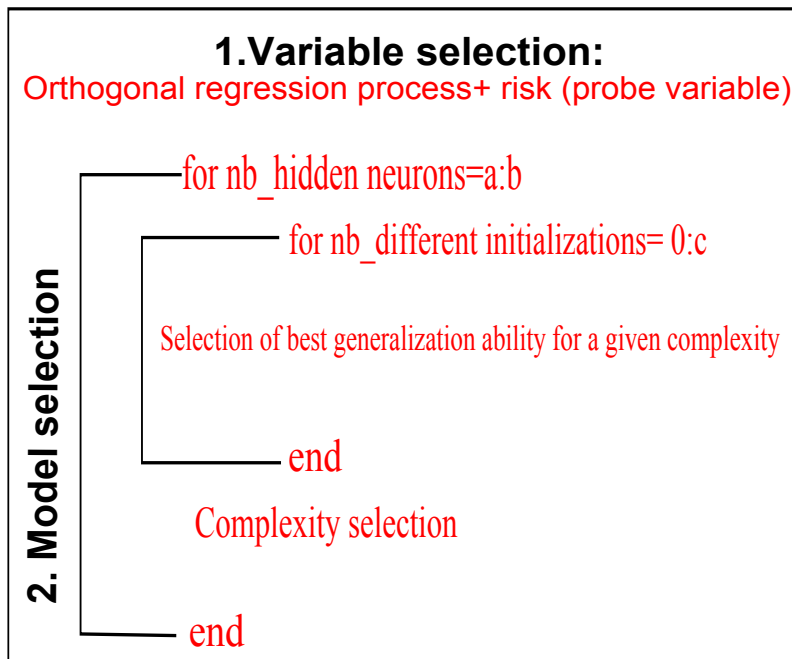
1.Variable selection:
Orthogonal regression process+ risk (probe variable)

2. Model selection

for nb_hidden neurons=a:b

for nb_different initializations= 0:c

Selection of best generalization ability for a given complexity

end

Complexity selection

end